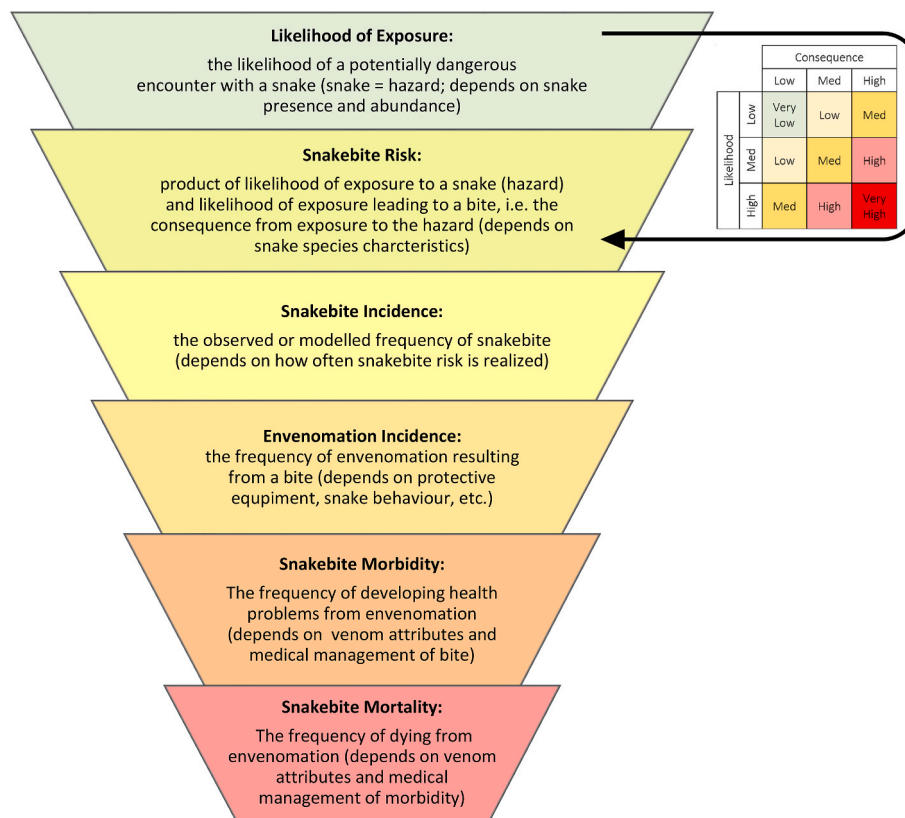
**Likelihood of Exposure:**
the likelihood of a potentially dangerous encounter with a snake (snake = hazard; depends on snake presence and abundance)

| | | Consequence | | |
|---|---|---|---|---|
| | | Low | Med | High |
| Likelihood | Low | Very Low | Low | Med |
| | Med | Low | Med | High |
| | High | Med | High | Very High |

**Snakebite Risk:**
product of likelihood of exposure to a snake (hazard) and likelihood of exposure leading to a bite, i.e. the consequence from exposure to the hazard (depends on snake species charcteristics)

**Snakebite Incidence:**
the observed or modelled frequency of snakebite (depends on how often snakebite risk is realized)

**Envenomation Incidence:**
the frequency of envenomation resulting from a bite (depends on protective equipment, snake behaviour, etc.)

**Snakebite Morbidity:**
The frequency of developing health problems from envenomation (depends on venom attributes and medical management of bite)

**Snakebite Mortality:**
The frequency of dying from envenomation (depends on venom attributes and medical management of morbidity)